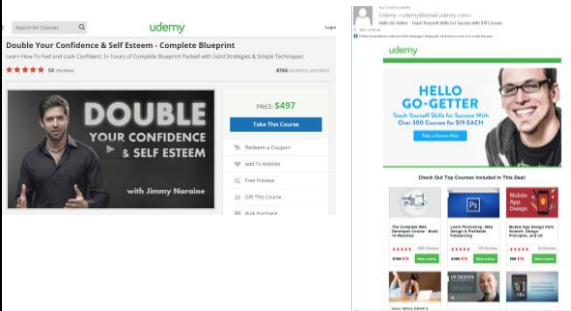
Search for Courses

udemy

Login

Double Your Confidence & Self Esteem - Complete Blueprint

Learn How To Feel and Look Confident. 5+ hours of Complete Blueprint Packed with Solid Strategies & Simple Techniques

59 reviews

6759 students enrolled

DOUBLE YOUR CONFIDENCE & SELF ESTEEM

with Jimmy Naraine

PRICE: $497

Take This Course

Redeem a Coupon

Add To Wishlist

Free Preview

Gift This Course

Bulk Purchase

udemy <udemy@email.udemy.com>

Hello Go-Getter - Teach Yourself Skills for Success with $19 Courses

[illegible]

udemy

HELLO GO-GETTER

Teach Yourself Skills for Success With Over 300 Courses for $19 EACH

Take a Course Now

Check Out Top Courses Included In This Deal

The Complete Web Developer Course - Build 14 Websites

Learn Photoshop, Web Design & Profitable Freelancing

Mobile App Design

Mobile App Design from Scratch: Design Principles, and UX

$199 $19

$199 $19

$99 $19

View course

View course

View course

UX DESIGN

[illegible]